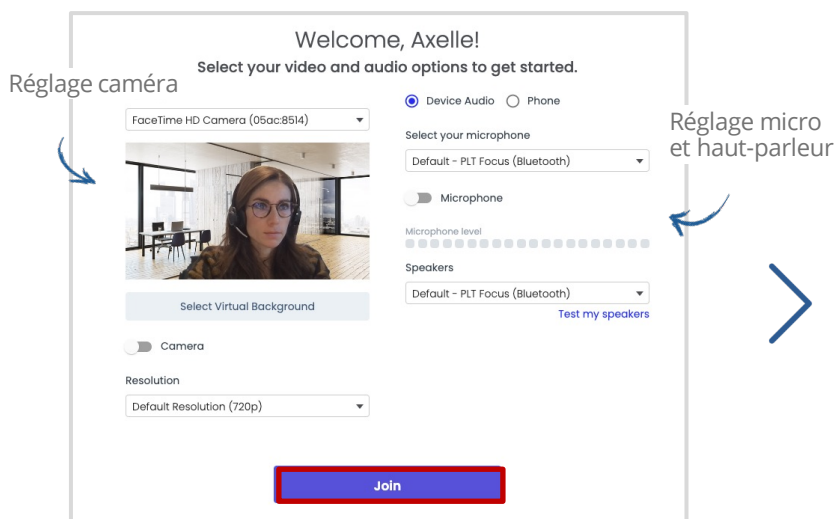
Welcome, Axelle!

Select your video and audio options to get started.

Réglage caméra

FaceTime HD Camera (05ac:8514)

Select Virtual Background

Camera

Resolution

Default Resolution (720p)

Device Audio Phone

Select your microphone

Default - PLT Focus (Bluetooth)

Microphone

Microphone level

Speakers

Default - PLT Focus (Bluetooth)

Test my speakers

Réglage micro et haut-parleur

Join